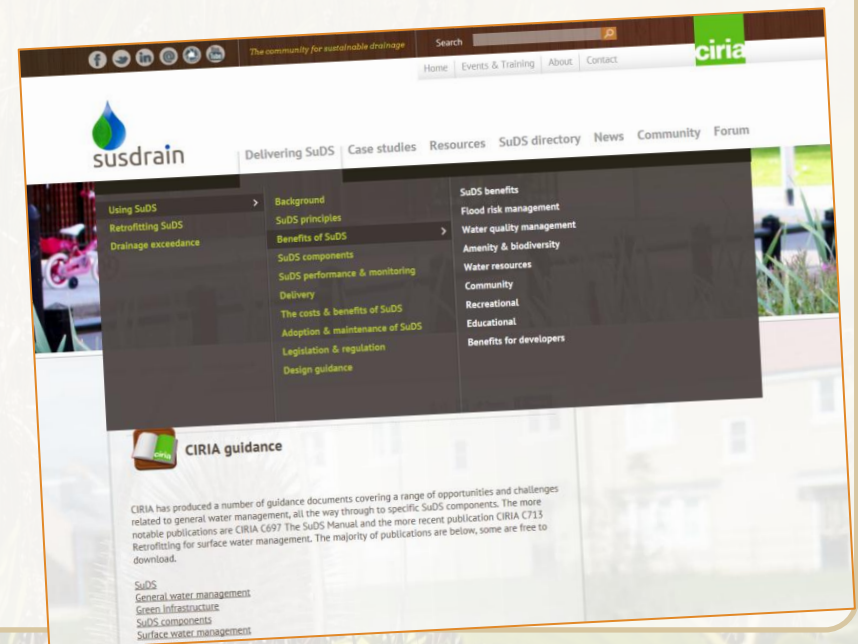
The community for sustainable drainage

Search

Home | Events & Training | About | Contact

ciria

susdrain

Delivering SuDS | Case studies | Resources | SuDS directory | News | Community | Forum

Using SuDS
Retrofitting SuDS
Drainage exceedance

Background
SuDS principles
Benefits of SuDS
SuDS components
SuDS performance & monitoring
Delivery
The costs & benefits of SuDS
Adoption & maintenance of SuDS
Legislation & regulation
Design guidance

SuDS benefits
Flood risk management
Water quality management
Amenity & biodiversity
Water resources
Community
Recreational
Educational
Benefits for developers

ciria

CIRIA guidance

CIRIA has produced a number of guidance documents covering a range of opportunities and challenges related to general water management, all the way through to specific SuDS components. The more notable publications are CIRIA C697 The SuDS Manual and the more recent publication CIRIA C713 Retrofitting for surface water management. The majority of publications are below, some are free to download.

SuDS
General water management
Green infrastructure
SuDS components
Surface water management